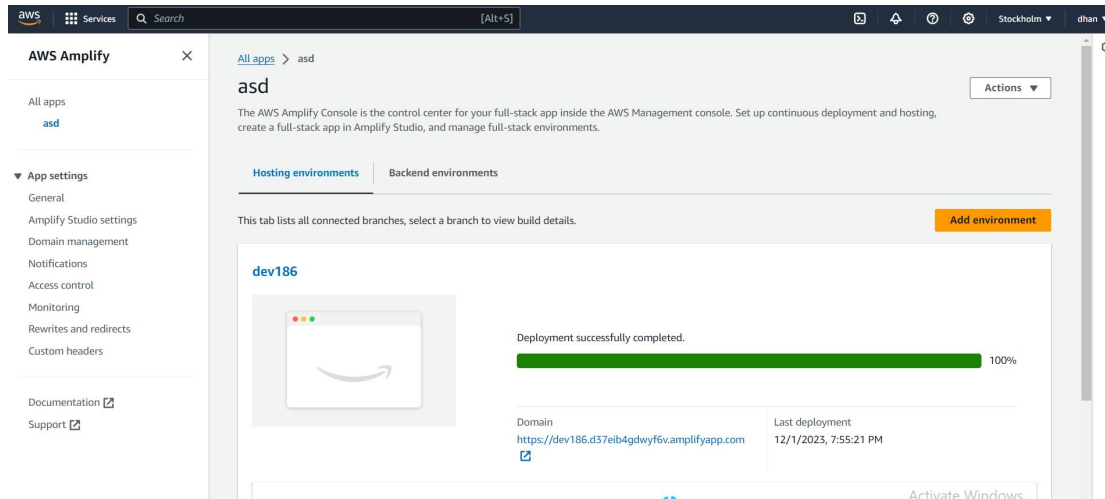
aws Services Search [Alt+S] Stockholm ▼ dhan ▼

AWS Amplify ✕

All apps
asd

▼ App settings
General
Amplify Studio settings
Domain management
Notifications
Access control
Monitoring
Rewrites and redirects
Custom headers

Documentation
Support

All apps > asd

asd

Actions ▼

The AWS Amplify Console is the control center for your full-stack app inside the AWS Management console. Set up continuous deployment and hosting, create a full-stack app in Amplify Studio, and manage full-stack environments.

Hosting environments Backend environments

This tab lists all connected branches, select a branch to view build details.

Add environment

dev186

Deployment successfully completed.

100%

Domain
https://dev186.d37eib4gdwyf6v.amplifyapp.com

Last deployment
12/1/2023, 7:55:21 PM

Activate Windows